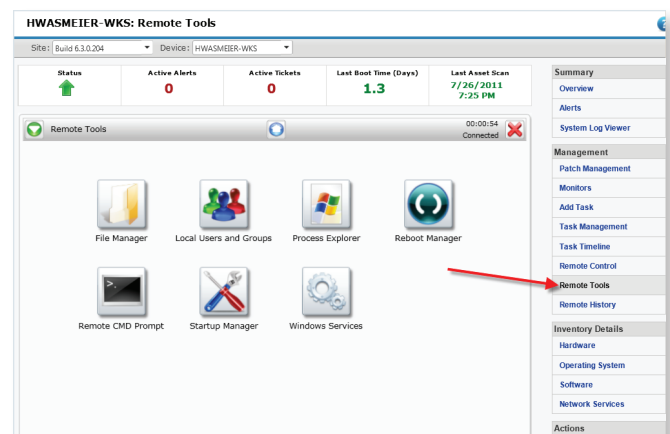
HWASMEIER-WKS: Remote Tools

Site: Build 6.3.0.204 Device: HWASMEIER-WKS

| Status | Active Alerts | Active Tickets | Last Boot Time (Days) | Last Asset Scan |
|---|---|---|---|---|
| | 0 | 0 | 1.3 | 7/26/2011 7:25 PM |

Remote Tools

00:00:54
Connected

File Manager
Local Users and Groups
Process Explorer
Reboot Manager
Remote CMD Prompt
Startup Manager
Windows Services

Summary
Overview
Alerts
System Log Viewer

Management
Patch Management
Monitors
Add Task
Task Management
Task Timeline
Remote Control
Remote Tools
Remote History

Inventory Details
Hardware
Operating System
Software
Network Services

Actions